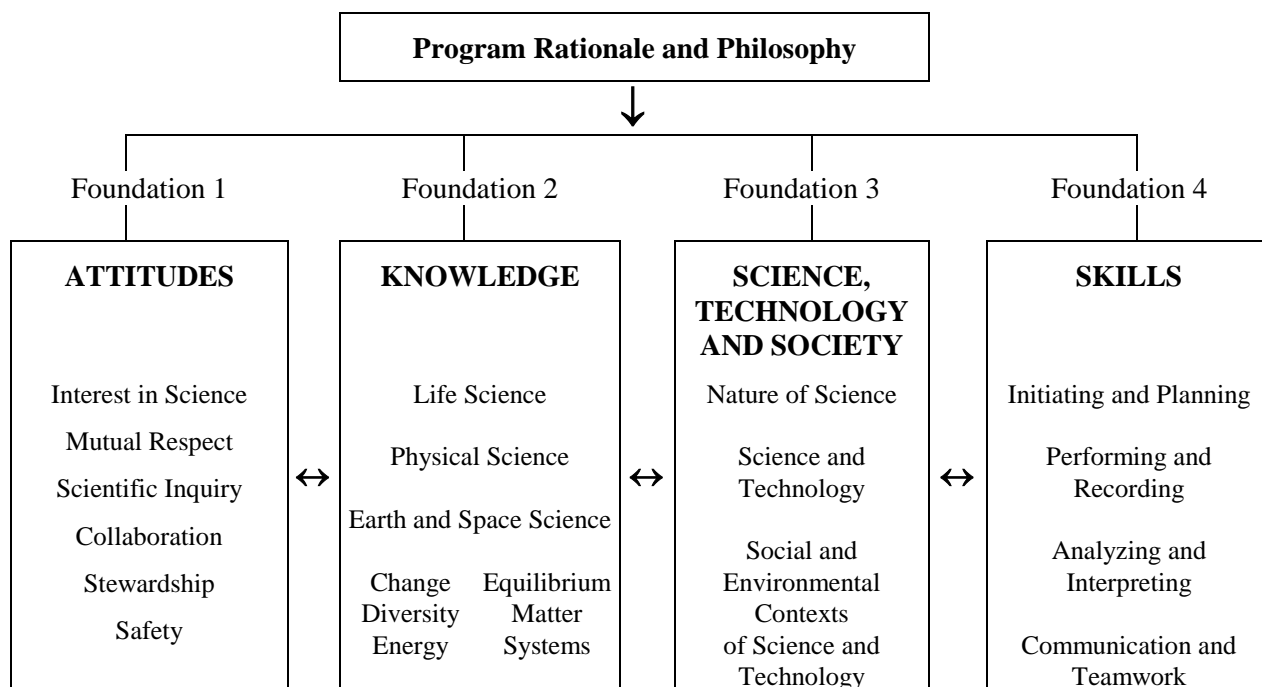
**Program Rationale and Philosophy**

Foundation 1

**ATTITUDES**

Interest in Science

Mutual Respect

Scientific Inquiry

Collaboration

Stewardship

Safety

Foundation 2

**KNOWLEDGE**

Life Science

Physical Science

Earth and Space Science

Change Diversity Energy

Equilibrium Matter Systems

Foundation 3

**SCIENCE, TECHNOLOGY AND SOCIETY**

Nature of Science

Science and Technology

Social and Environmental Contexts of Science and Technology

Foundation 4

**SKILLS**

Initiating and Planning

Performing and Recording

Analyzing and Interpreting

Communication and Teamwork